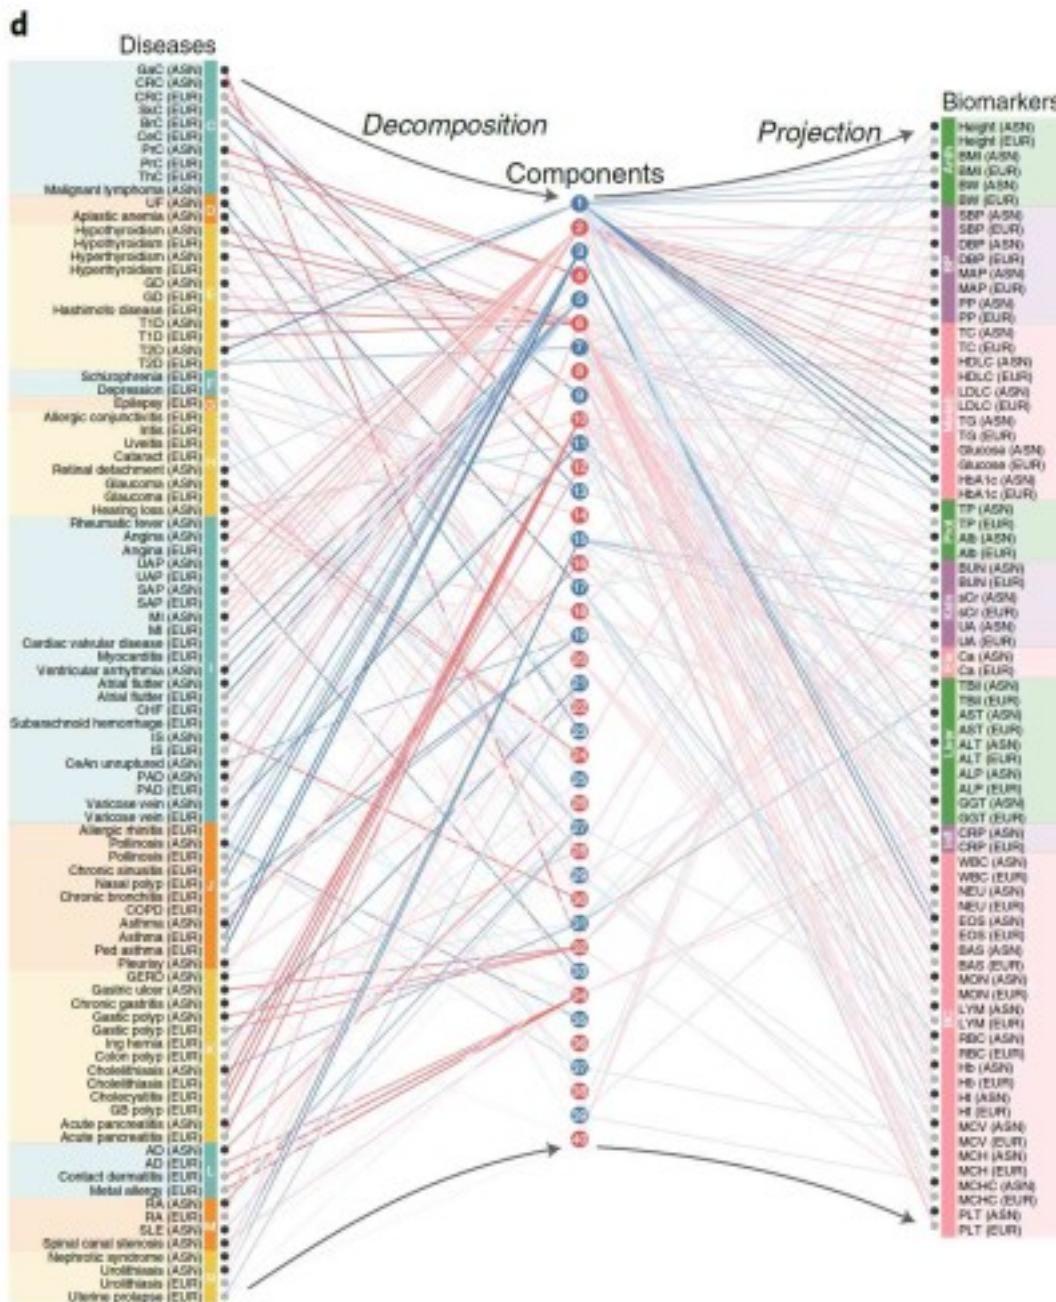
d

Diseases

GaC (ASN)
CRC (ASN)
CRC (EUR)
SkC (EUR)
BrC (EUR)
CeC (EUR)
PrC (ASN)
PrC (EUR)
ThC (EUR)
Malignant lymphoma (ASN)
UF (ASN)
Aplastic anemia (ASN)
Hypothyroidism (ASN)
Hypothyroidism (EUR)
Hyperthyroidism (ASN)
Hyperthyroidism (EUR)
GD (ASN)
GD (EUR)
Hashimoto disease (EUR)
T1D (ASN)
T1D (EUR)
T2D (ASN)
T2D (EUR)
Schizophrenia (EUR)
Depression (EUR)
Epilepsy (EUR)
Allergic conjunctivitis (EUR)
Iritis (EUR)
Uveitis (EUR)
Cataract (EUR)
Retinal detachment (ASN)
Glaucoma (ASN)
Glaucoma (EUR)
Hearing loss (ASN)
Rheumatic fever (ASN)
Angina (ASN)
Angina (EUR)
UAP (ASN)
UAP (EUR)
SAP (ASN)
SAP (EUR)
MI (ASN)
MI (EUR)
Cardiac valvular disease (EUR)
Myocarditis (EUR)
Ventricular arrhythmia (ASN)
Atrial flutter (ASN)
Atrial flutter (EUR)
CHF (EUR)
Subarachnoid hemorrhage (EUR)
IS (ASN)
IS (EUR)
CeAn unruptured (ASN)
PAD (ASN)
PAD (EUR)
Varicose vein (ASN)
Varicose vein (EUR)
Allergic rhinitis (EUR)
Pollinosis (ASN)
Pollinosis (EUR)
Chronic sinusitis (ASN)
Nasal polyp (EUR)
Chronic bronchitis (EUR)
COPD (EUR)
Asthma (ASN)
Asthma (EUR)
Ped asthma (EUR)
Pleurisy (ASN)
GERD (ASN)
Gastric ulcer (ASN)
Chronic gastritis (ASN)
Gastric polyp (ASN)
Gastric polyp (EUR)
Ing hernia (EUR)
Colon polyp (EUR)
Cholelithiasis (ASN)
Cholelithiasis (EUR)
Cholecystitis (EUR)
GB polyp (EUR)
Acute pancreatitis (ASN)
Acute pancreatitis (EUR)
AD (ASN)
AD (EUR)
Contact dermatitis (EUR)
Metal allergy (EUR)
RA (ASN)
RA (EUR)
SLE (ASN)
Spinal canal stenosis (ASN)
Nephrotic syndrome (ASN)
Urolithiasis (ASN)
Urolithiasis (EUR)
Uterine prolapse (EUR)

Decomposition

Components

1 2 3 4 5 6 7 8 9 10 11 12 13 14 15 16 17 18 19 20 21 22 23 24 25 26 27 28 29 30 31 32 33 34 35 36 37 38 39 40

Projection

Biomarkers

Height (ASN)
Height (EUR)
BMI (ASN)
BMI (EUR)
BW (ASN)
BW (EUR)
SBP (ASN)
SBP (EUR)
DBP (ASN)
DBP (EUR)
MAP (ASN)
MAP (EUR)
PP (ASN)
PP (EUR)
TC (ASN)
TC (EUR)
HDLC (ASN)
HDLC (EUR)
LDLC (ASN)
LDLC (EUR)
TG (ASN)
TG (EUR)
Glucose (ASN)
Glucose (EUR)
HbA1c (ASN)
HbA1c (EUR)
TP (ASN)
TP (EUR)
Alb (ASN)
Alb (EUR)
BUN (ASN)
BUN (EUR)
sCr (ASN)
sCr (EUR)
UA (ASN)
UA (EUR)
Ca (ASN)
Ca (EUR)
TBil (ASN)
TBil (EUR)
AST (ASN)
AST (EUR)
ALT (ASN)
ALT (EUR)
ALP (ASN)
ALP (EUR)
GGT (ASN)
GGT (EUR)
CRP (ASN)
CRP (EUR)
WBC (ASN)
WBC (EUR)
NEU (ASN)
NEU (EUR)
EOS (ASN)
EOS (EUR)
BAS (ASN)
BAS (EUR)
MON (ASN)
MON (EUR)
LYM (ASN)
LYM (EUR)
RBC (ASN)
RBC (EUR)
Hb (ASN)
Hb (EUR)
Ht (ASN)
Ht (EUR)
MCV (ASN)
MCV (EUR)
MCH (ASN)
MCH (EUR)
MCHC (ASN)
MCHC (EUR)
PLT (ASN)
PLT (EUR)